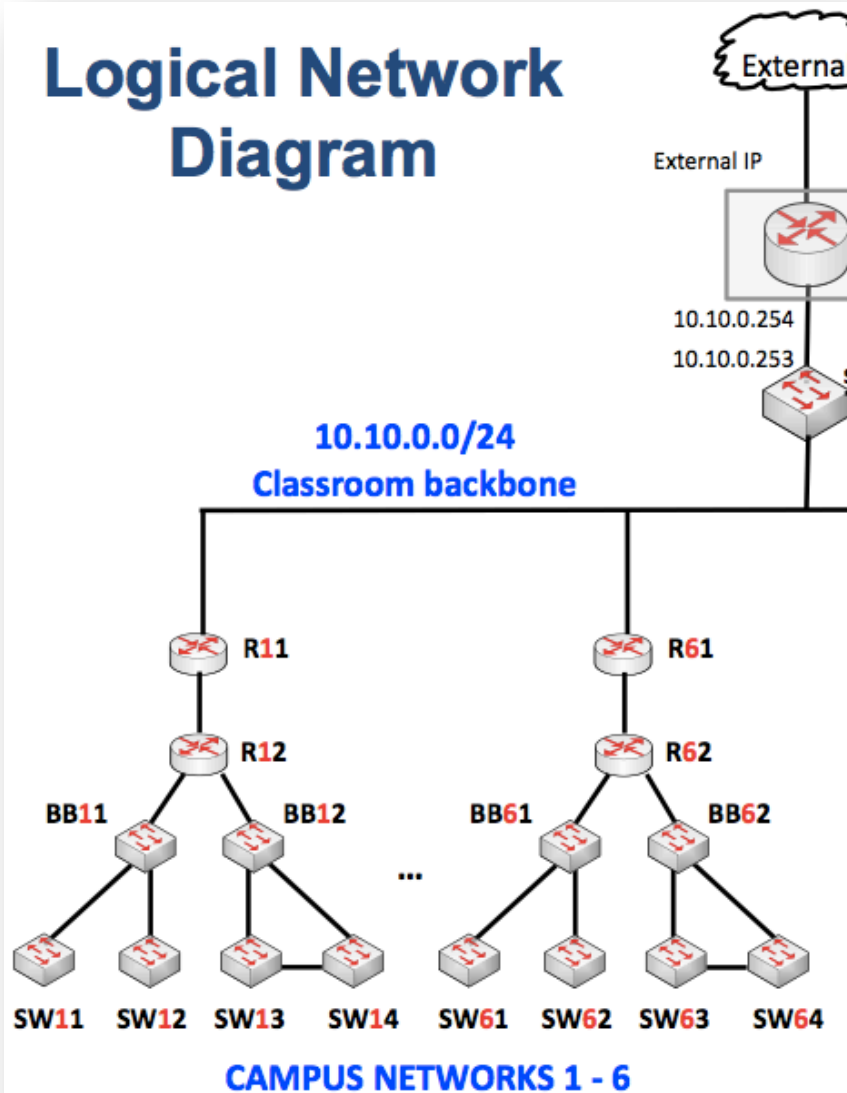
Logical Network Diagram

Externa

External IP

10.10.0.254

10.10.0.253

10.10.0.0/24
Classroom backbone

R11

R12

BB11

BB12

SW11 SW12 SW13 SW14

...

R61

R62

BB61

BB62

SW61 SW62 SW63 SW64

CAMPUS NETWORKS 1 - 6